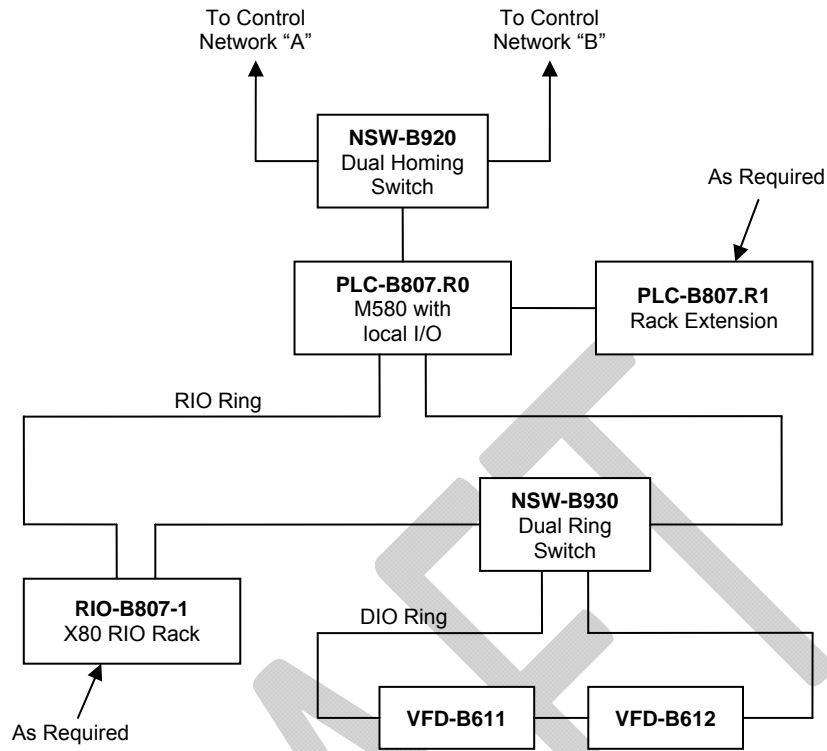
To Control Network “A”

To Control Network “B”

**NSW-B920**
Dual Homing Switch

As Required

**PLC-B807.R0**
M580 with local I/O

**PLC-B807.R1**
Rack Extension

RIO Ring

**NSW-B930**
Dual Ring Switch

**RIO-B807-1**
X80 RIO Rack

DIO Ring

**VFD-B611**

**VFD-B612**

As Required